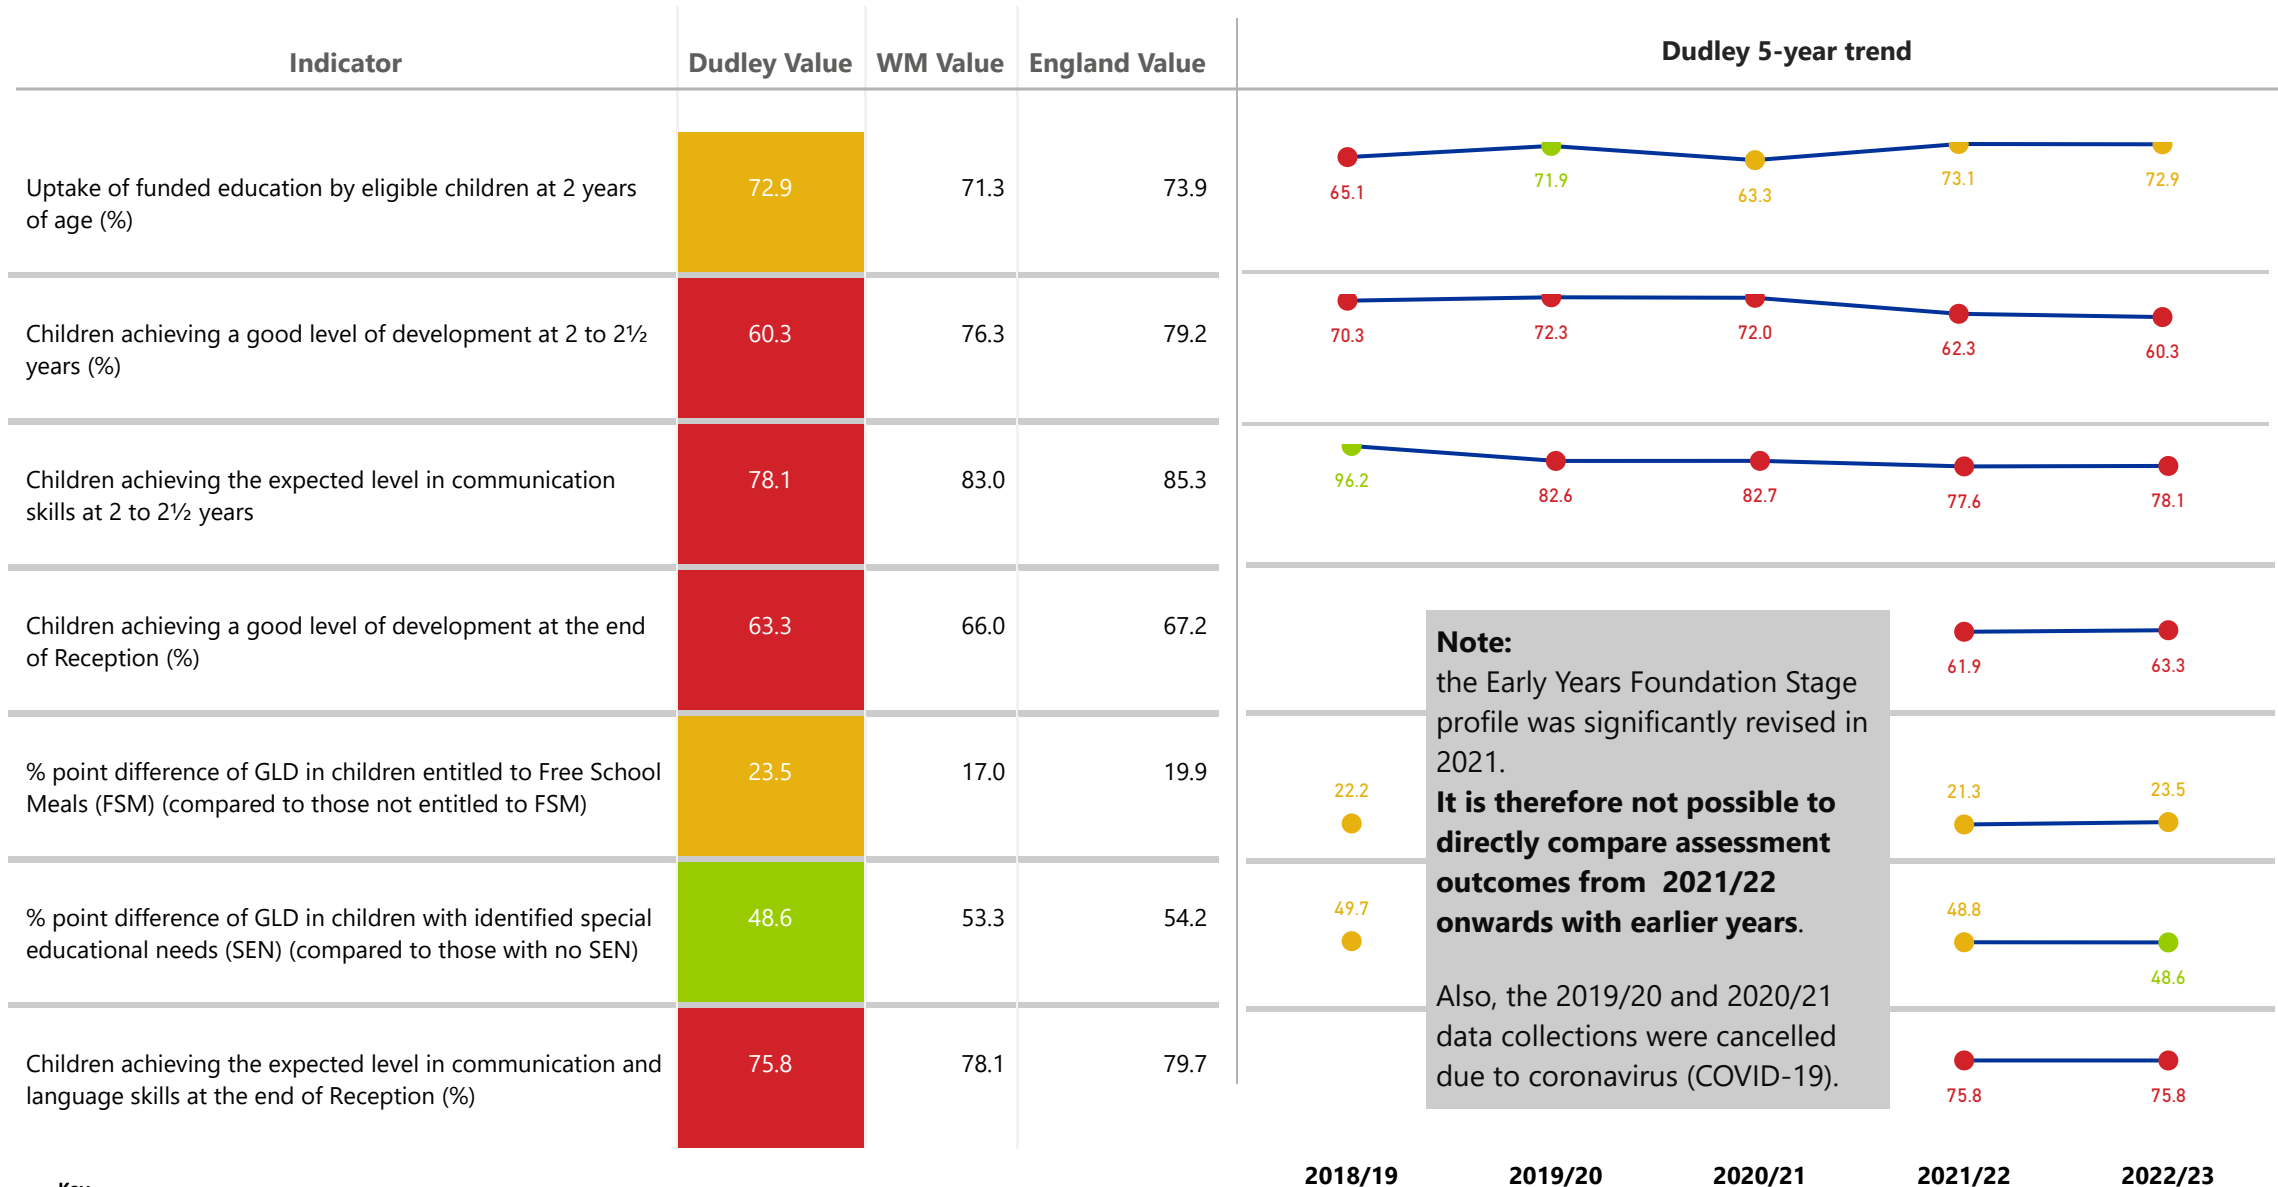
| Indicator | Dudley Value | WM Value | England Value |
|---|---|---|---|
| Uptake of funded education by eligible children at 2 years of age (%) | 72.9 | 71.3 | 73.9 |
| Children achieving a good level of development at 2 to 2½ years (%) | 60.3 | 76.3 | 79.2 |
| Children achieving the expected level in communication skills at 2 to 2½ years | 78.1 | 83.0 | 85.3 |
| Children achieving a good level of development at the end of Reception (%) | 63.3 | 66.0 | 67.2 |
| % point difference of GLD in children entitled to Free School Meals (FSM) (compared to those not entitled to FSM) | 23.5 | 17.0 | 19.9 |
| % point difference of GLD in children with identified special educational needs (SEN) (compared to those with no SEN) | 48.6 | 53.3 | 54.2 |
| Children achieving the expected level in communication and language skills at the end of Reception (%) | 75.8 | 78.1 | 79.7 |

Dudley 5-year trend

65.1 71.9 63.3 73.1 72.9

70.3 72.3 72.0 62.3 60.3

96.2 82.6 82.7 77.6 78.1

61.9 63.3

22.2 21.3 23.5

49.7 48.8 48.6

75.8 75.8

Note:
the Early Years Foundation Stage profile was significantly revised in 2021.
It is therefore not possible to directly compare assessment outcomes from 2021/22 onwards with earlier years.

Also, the 2019/20 and 2020/21 data collections were cancelled due to coronavirus (COVID-19).

2018/19 2019/20 2020/21 2021/22 2022/23

Key